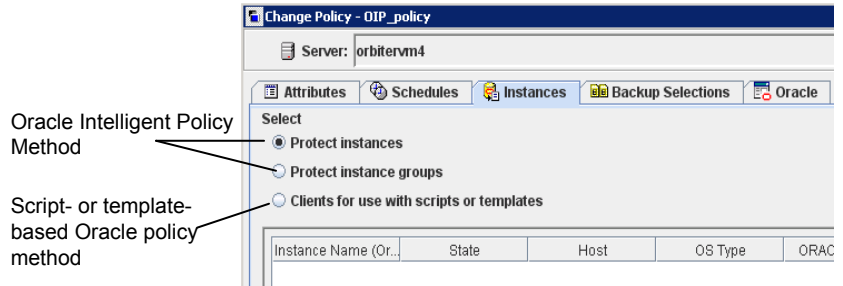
Change Policy - OIP_policy

Server: orbitervm4

Attributes | Schedules | Instances | Backup Selections | Oracle

Select

Protect instances

Protect instance groups

Clients for use with scripts or templates

| Instance Name (Or... | State | Host | OS Type | ORAC |
|---|---|---|---|---|

Oracle Intelligent Policy Method

Script- or template-based Oracle policy method